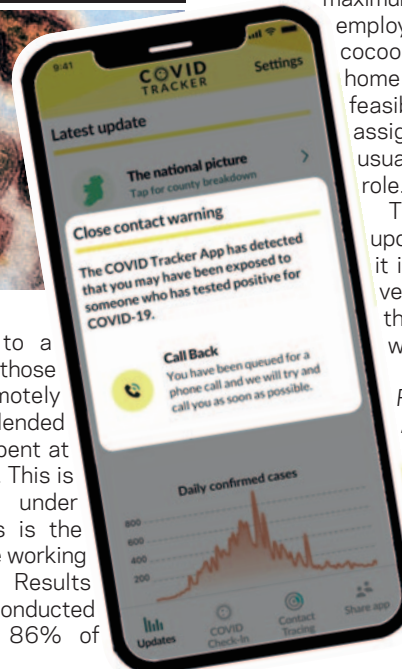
to a those motely lended pent at This is under s is the e working Results onducted 86% of

maximu employ cocoo home feasil assig usua role. T upd it i ve th w F

9:41

COVID TRACKER

Settings

Latest update

The national picture
Tap for county breakdown

Close contact warning

The COVID Tracker App has detected that you may have been exposed to someone who has tested positive for COVID-19.

Call Back
You have been queued for a phone call and we will try and call you as soon as possible.

Daily confirmed cases

800
600
400
200

Updates
COVID Check-In
Contact Tracing
Share app